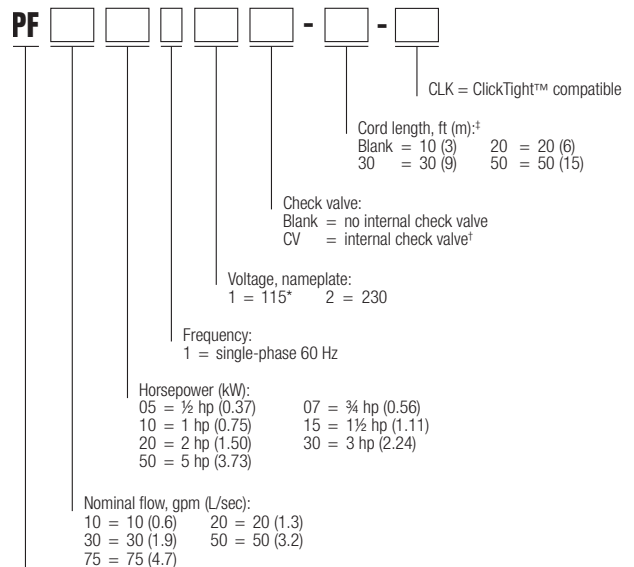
PF - -

CLK = ClickTight™ compatible

Cord length, ft (m):‡
Blank = 10 (3) 20 = 20 (6)
30 = 30 (9) 50 = 50 (15)

Check valve:
Blank = no internal check valve
CV = internal check valve†

Voltage, nameplate:
1 = 115* 2 = 230

Frequency:
1 = single-phase 60 Hz

Horsepower (kW):
05 = ½ hp (0.37) 07 = ¾ hp (0.56)
10 = 1 hp (0.75) 15 = 1½ hp (1.11)
20 = 2 hp (1.50) 30 = 3 hp (2.24)
50 = 5 hp (3.73)

Nominal flow, gpm (L/sec):
10 = 10 (0.6) 20 = 20 (1.3)
30 = 30 (1.9) 50 = 50 (3.2)
75 = 75 (4.7)